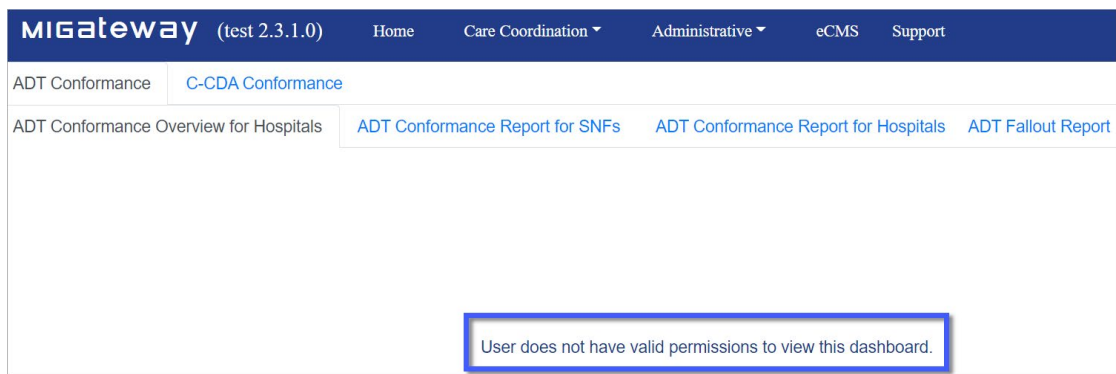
MIGateway (test 2.3.1.0) Home Care Coordination Administrative eCMS Support

ADT Conformance C-CDA Conformance

ADT Conformance Overview for Hospitals ADT Conformance Report for SNFs ADT Conformance Report for Hospitals ADT Fallout Report

User does not have valid permissions to view this dashboard.